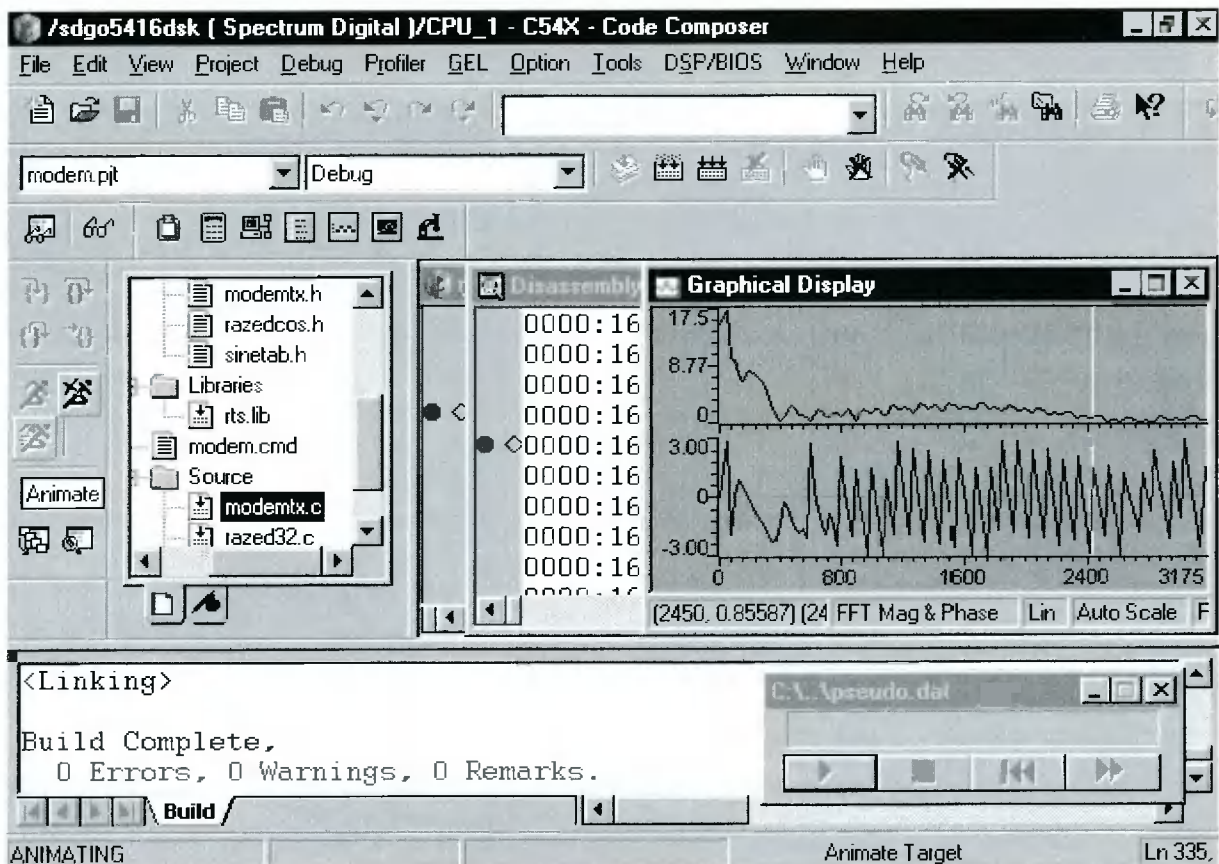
/sdgo5416dsk ( Spectrum Digital )/CPU_1 - C54X - Code Composer

File Edit View Project Debug Profiler GEL Option Tools DSP/BIOS Window Help

modem.pjt
Debug

modemtx.h
razedcos.h
sinetab.h
Libraries
rts.lib
modem.cmd
Source
modemtx.c
razed32.c

Animate

Disassembly
0000:16
0000:16
0000:16
0000:16
0000:16
0000:16
0000:16
0000:16
0000:16

Graphical Display
17.5
8.77
0
3.00
0
-3.00
0
800
1600
2400
3175
(2450, 0.85587) (24 FFT Mag & Phase Lin Auto Scale F

<Linking>

Build Complete,
0 Errors, 0 Warnings, 0 Remarks.

Build

C:\...\pseudo.dat

ANIMATING
Animate Target
Ln 335,